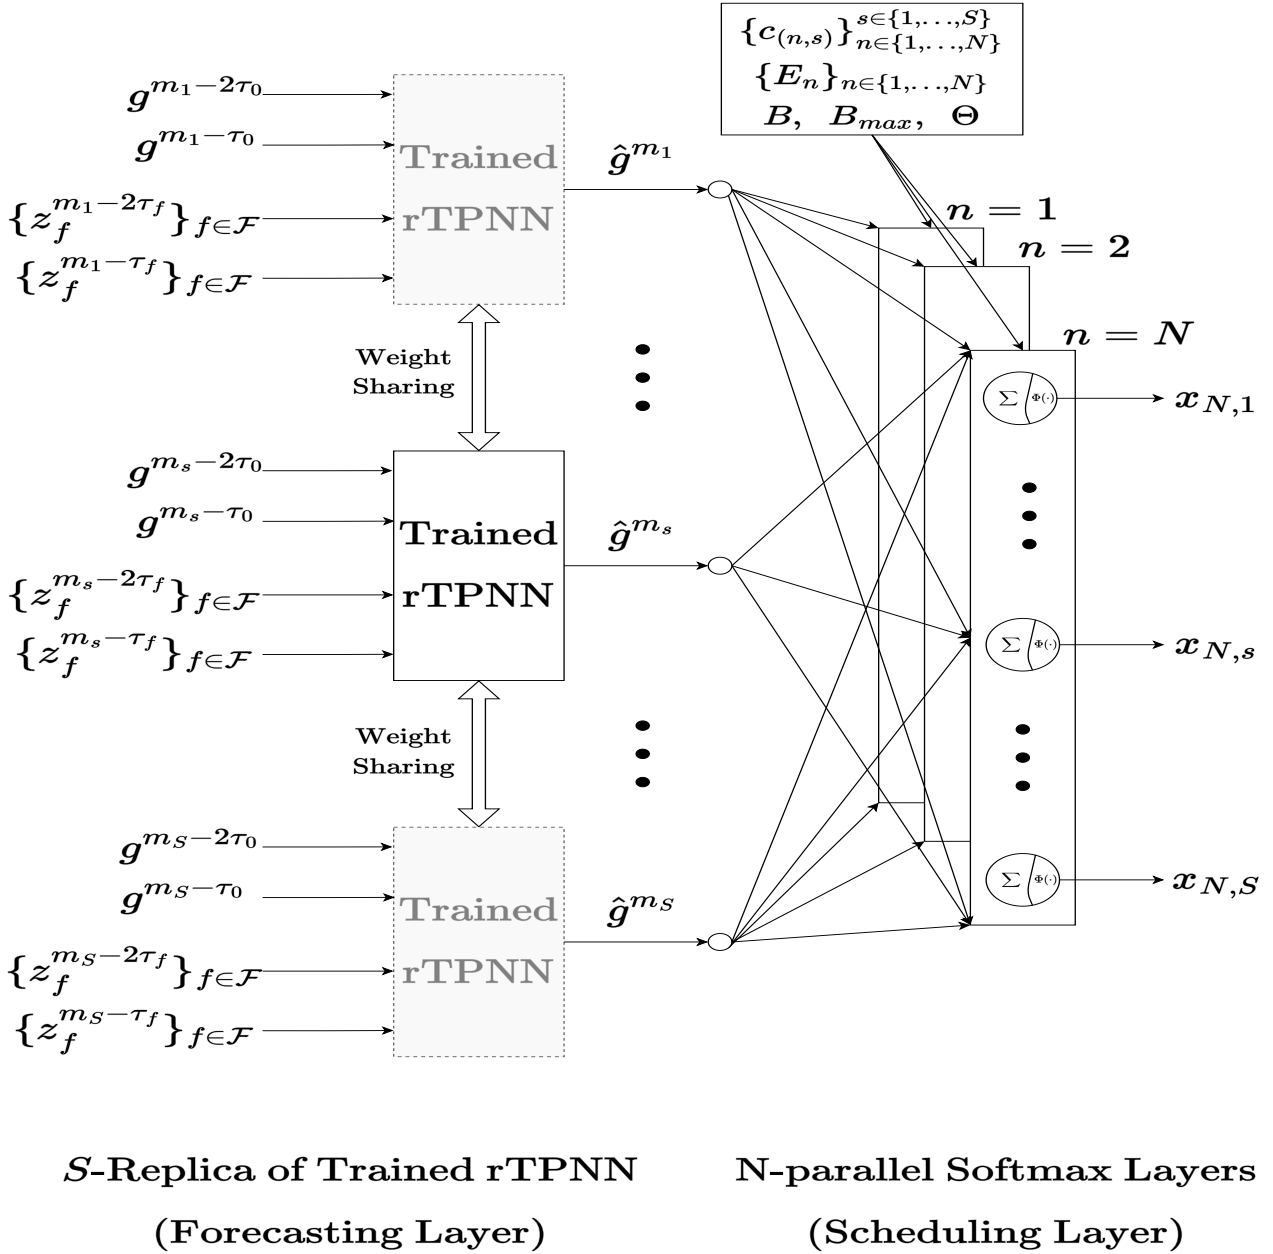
$\{c_{(n,s)}\}_{n\in\{1,...,N\}}^{s\in\{1,...,S\}}$
$\{E_n\}_{n\in\{1,...,N\}}$
$B, \ B_{max}, \ \Theta$

$g^{m_1-2\tau_0}$
$g^{m_1-\tau_0}$
$\{z_f^{m_1-2\tau_f}\}_{f\in\mathcal{F}}$
$\{z_f^{m_1-\tau_f}\}_{f\in\mathcal{F}}$
Trained rTPNN
$\hat{g}^{m_1}$

$n=1$
$n=2$
$n=N$

Weight Sharing

$g^{m_s-2\tau_0}$
$g^{m_s-\tau_0}$
$\{z_f^{m_s-2\tau_f}\}_{f\in\mathcal{F}}$
$\{z_f^{m_s-\tau_f}\}_{f\in\mathcal{F}}$
Trained rTPNN
$\hat{g}^{m_s}$

Weight Sharing

$g^{m_S-2\tau_0}$
$g^{m_S-\tau_0}$
$\{z_f^{m_S-2\tau_f}\}_{f\in\mathcal{F}}$
$\{z_f^{m_S-\tau_f}\}_{f\in\mathcal{F}}$
Trained rTPNN
$\hat{g}^{m_S}$

$\Sigma$ $\Phi(\cdot)$ $x_{N,1}$
$\Sigma$ $\Phi(\cdot)$ $x_{N,s}$
$\Sigma$ $\Phi(\cdot)$ $x_{N,S}$

$S$-Replica of Trained rTPNN
(Forecasting Layer)

N-parallel Softmax Layers
(Scheduling Layer)